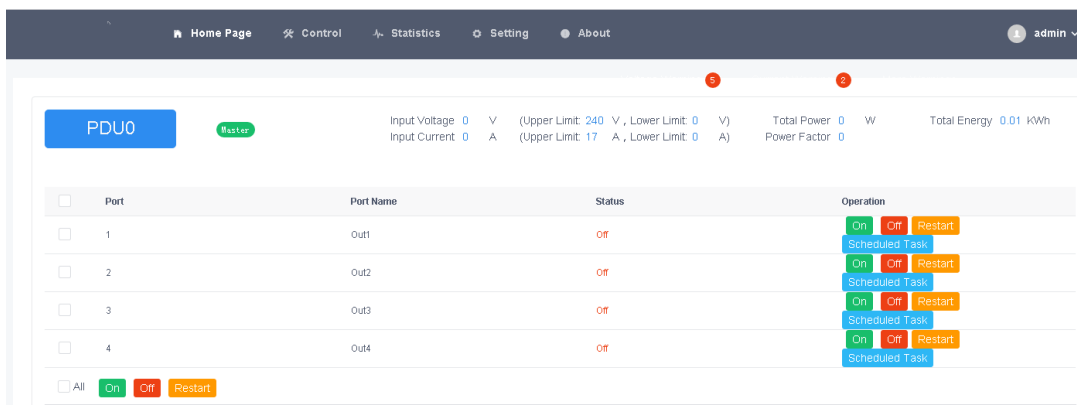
Home Page Control Statistics Setting About admin

5 2

PDU0 Master

Input Voltage 0 V (Upper Limit: 240 V , Lower Limit: 0 V) Total Power 0 W Total Energy 0.01 KWh
Input Current 0 A (Upper Limit: 17 A , Lower Limit: 0 A) Power Factor 0

| | Port | Port Name | Status | Operation |
|---|---|---|---|---|
| | 1 | Out1 | Off | On Off Restart Scheduled Task |
| | 2 | Out2 | Off | On Off Restart Scheduled Task |
| | 3 | Out3 | Off | On Off Restart Scheduled Task |
| | 4 | Out4 | Off | On Off Restart Scheduled Task |

All On Off Restart